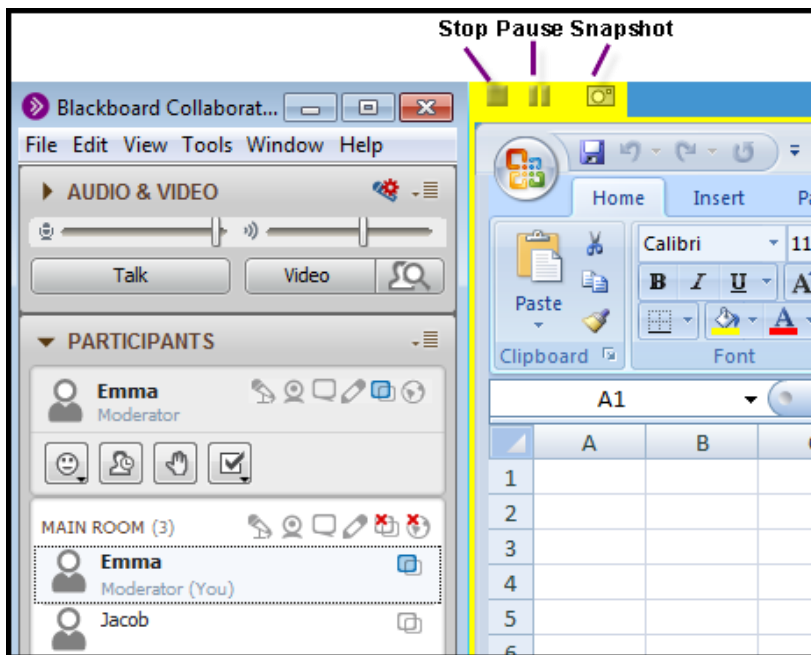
Stop Pause Snapshot

Blackboard Collaborat...

File Edit View Tools Window Help

AUDIO & VIDEO

Talk Video

PARTICIPANTS

Emma
Moderator

MAIN ROOM (3)

Emma
Moderator (You)

Jacob

Home Insert P

Paste

Clipboard

Calibri 11

B I U A

Font

A1

| | A | B |
|---|---|---|
| 1 | | |
| 2 | | |
| 3 | | |
| 4 | | |
| 5 | | |
| 6 | | |